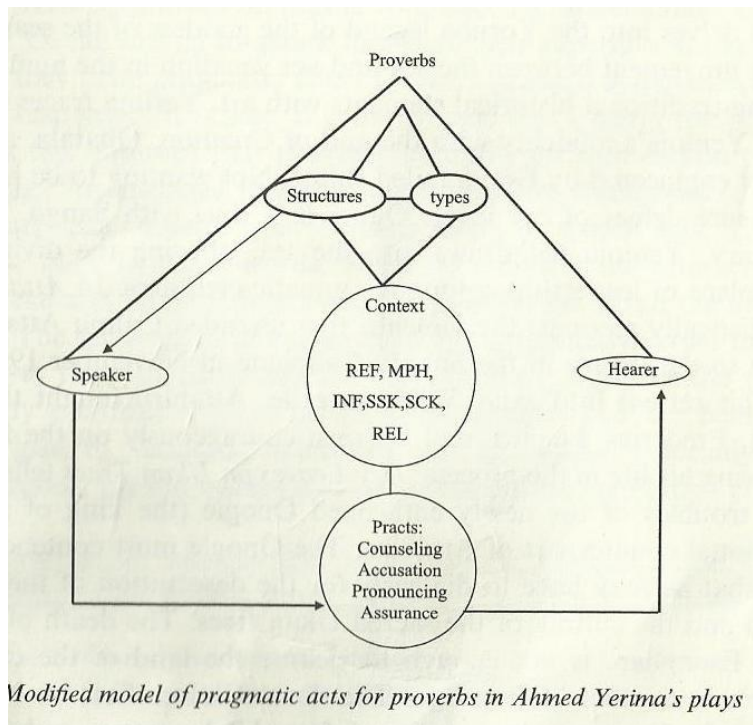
Proverbs

Structures

types

Context

REF, MPH, INF,SSK,SCK, REL

Speaker

Hearer

Practs: Counseling Accusation Pronouncing Assurance

Modified model of pragmatic acts for proverbs in Ahmed Yerima's plays